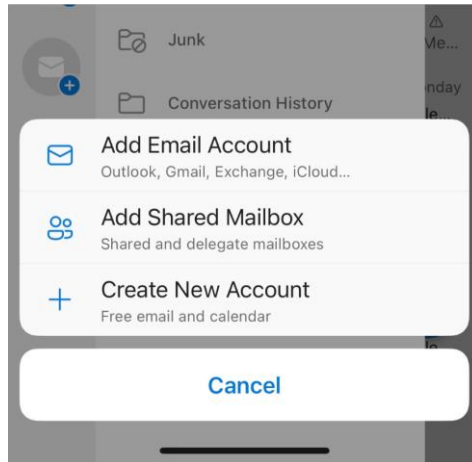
Junk

Conversation History

Me...

nday

le...

Add Email Account
Outlook, Gmail, Exchange, iCloud...

Add Shared Mailbox
Shared and delegate mailboxes

Create New Account
Free email and calendar

Cancel